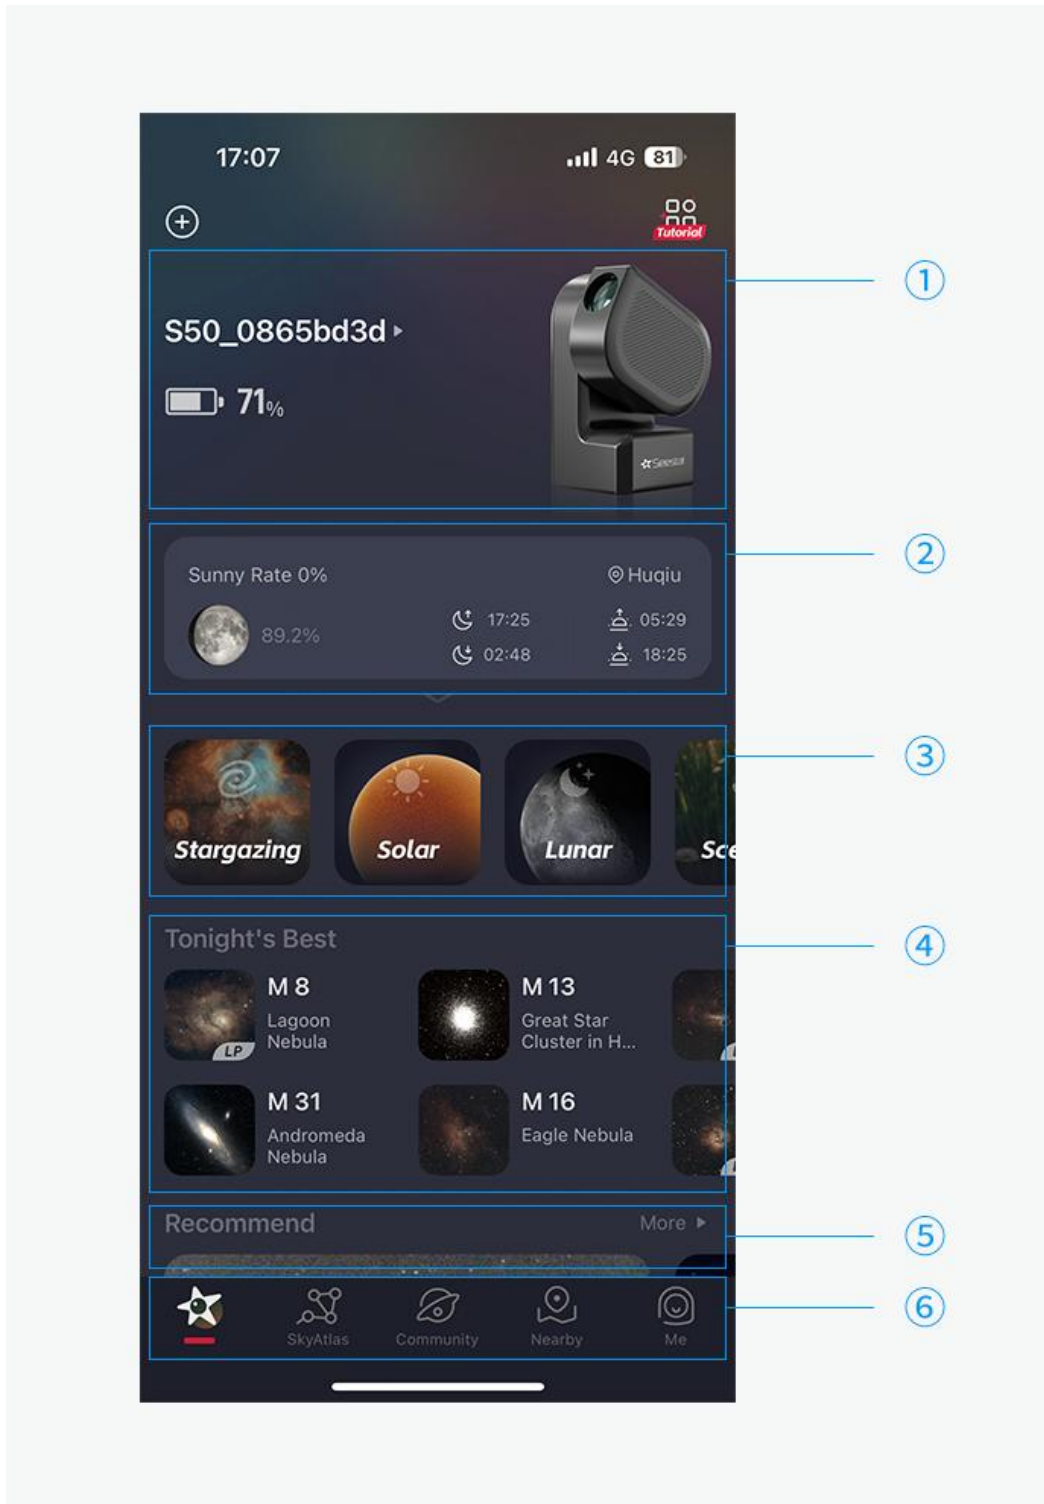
17:07

4G 81

Tutorial

S50_0865bd3d

71%

①

Sunny Rate 0%

Huqiu

89.2%

17:25

02:48

05:29

18:25

②

Stargazing

Solar

Lunar

Sc

③

Tonight's Best

M 8
Lagoon Nebula

LP

M 13
Great Star Cluster in H...

M 31
Andromeda Nebula

M 16
Eagle Nebula

④

Recommend

More

⑤

SkyAtlas

Community

Nearby

Me

⑥